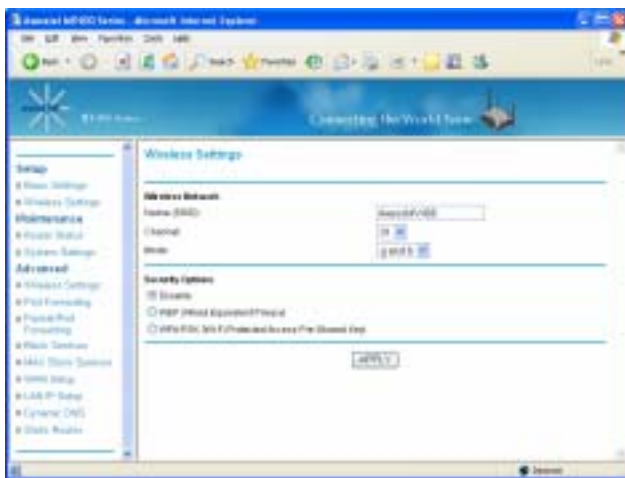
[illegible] - Microsoft Internet Explorer

File Edit View Favorites Tools Help

Back Search Favorites

Connecting the World Now

Setup
Basic Settings
Wireless Settings
Maintenance
Router Status
System Settings
Advanced
Wireless Settings
Port Forwarding
Port Triggering
Block Services
MAC Client Services
WAN Setup
LAN IP Setup
Dynamic DNS
Static Routes

Wireless Settings

Wireless Network
Name (SSID):
Channel:
Mode:

Security Options
Disable
WEP (Wired Equivalent Privacy)
WPA-PSK (Wi-Fi Protected Access Pre-Shared Key)

APPLY

Internet